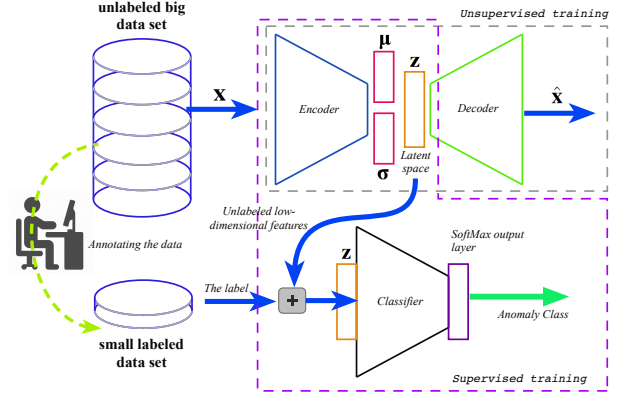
unlabeled big data set

Unsupervised training

$\mathbf{x}$

Encoder

$\boldsymbol{\mu}$

$\boldsymbol{\sigma}$

$\mathbf{z}$

Latent space

Decoder

$\hat{\mathbf{x}}$

Unlabeled low-dimensional features

Annotating the data

The label

+

$\mathbf{z}$

Classifier

SoftMax output layer

Anomaly Class

small labeled data set

Supervised training